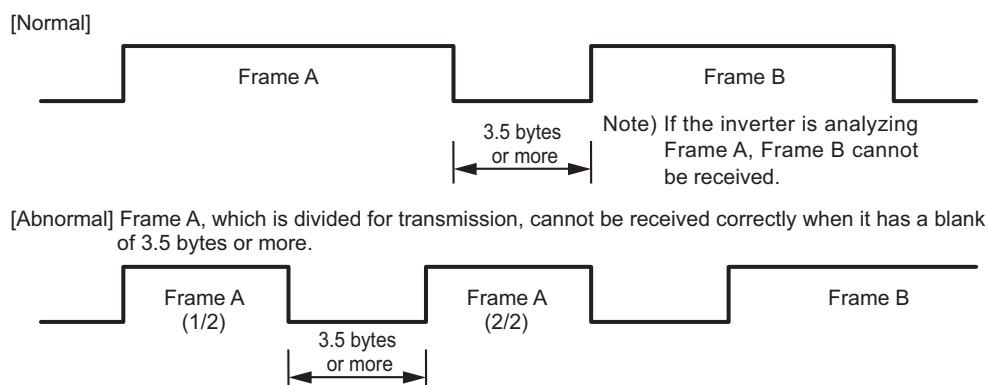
[Normal]

Frame A

Frame B

3.5 bytes or more

Note) If the inverter is analyzing Frame A, Frame B cannot be received.

[Abnormal] Frame A, which is divided for transmission, cannot be received correctly when it has a blank of 3.5 bytes or more.

Frame A (1/2)

3.5 bytes or more

Frame A (2/2)

Frame B